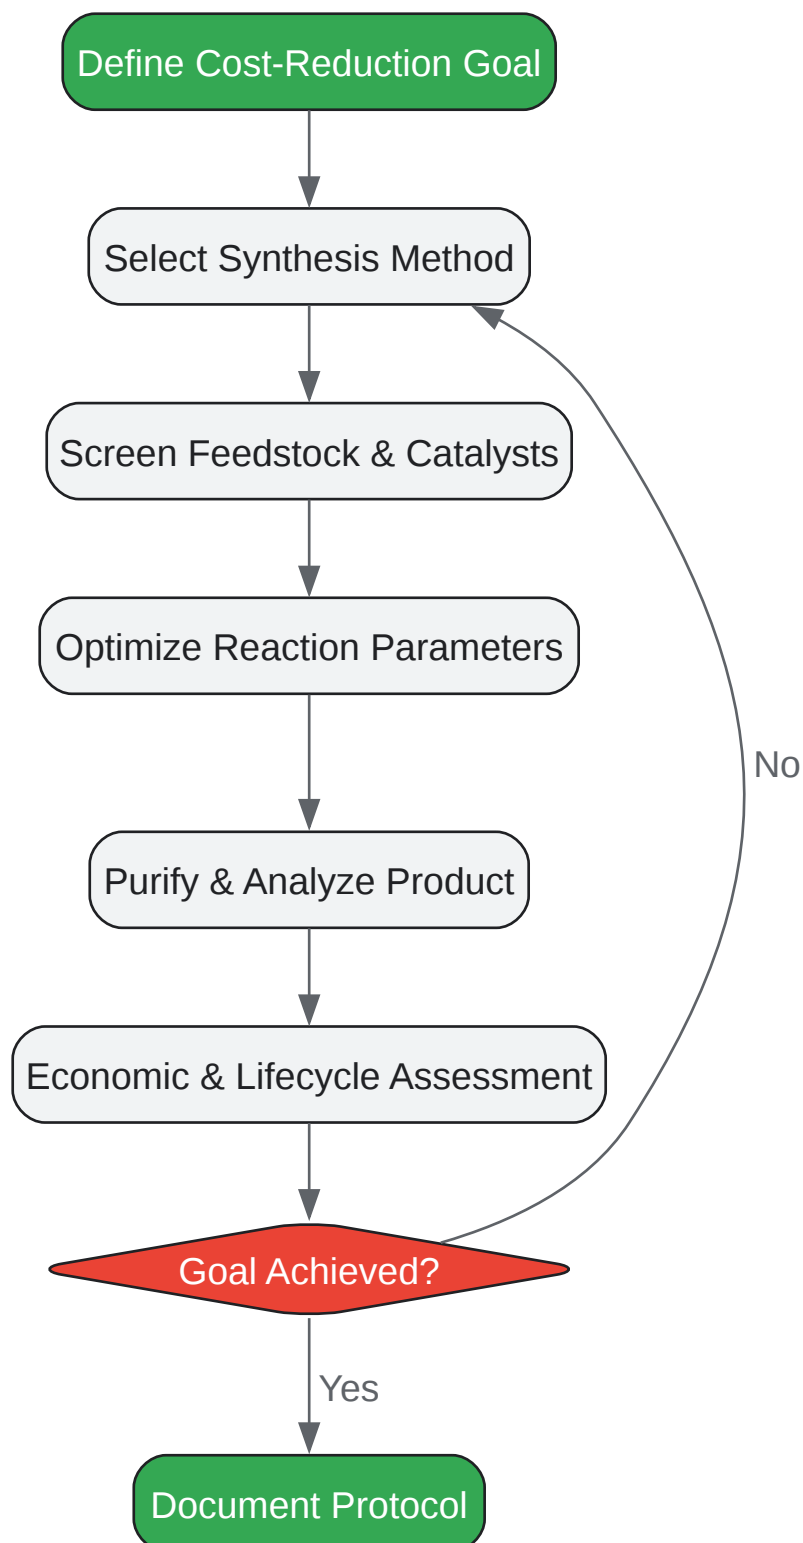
Define Cost-Reduction Goal

Select Synthesis Method

Screen Feedstock & Catalysts

Optimize Reaction Parameters

Purify & Analyze Product

Economic & Lifecycle Assessment

Goal Achieved?

No

Yes

Document Protocol